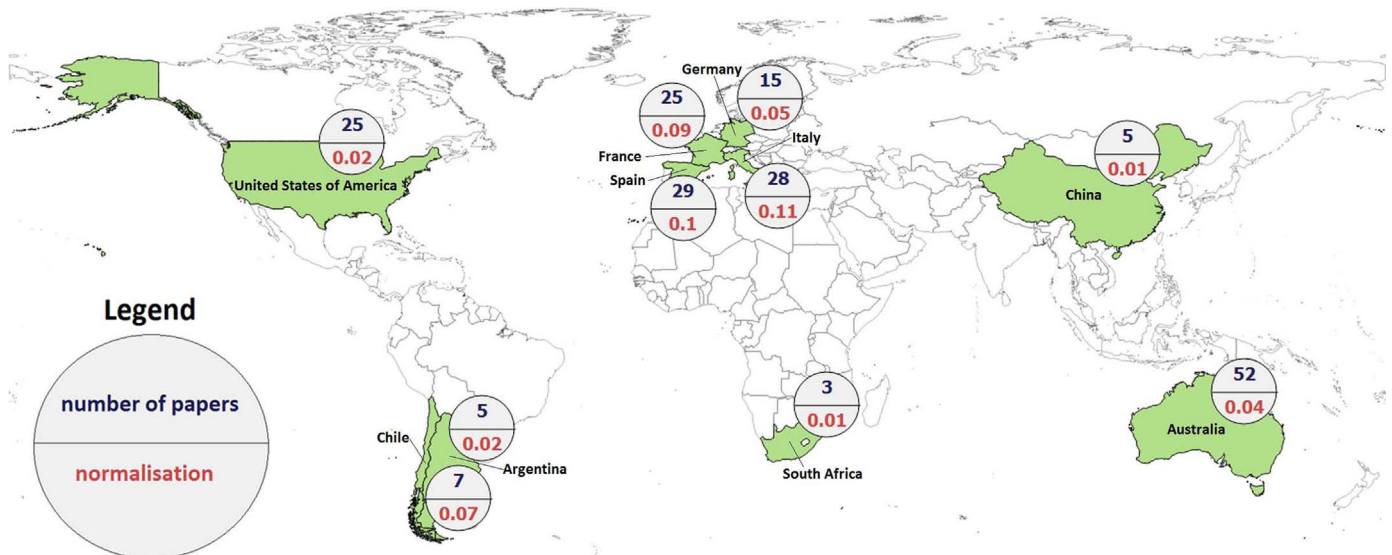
Germany
25
0.09
15
0.05
Italy
25
0.02
France
Spain
United States of America
29
0.1
28
0.11
5
0.01
China
Legend
number of papers
normalisation
Chile
5
0.02
Argentina
7
0.07
3
0.01
South Africa
52
0.04
Australia